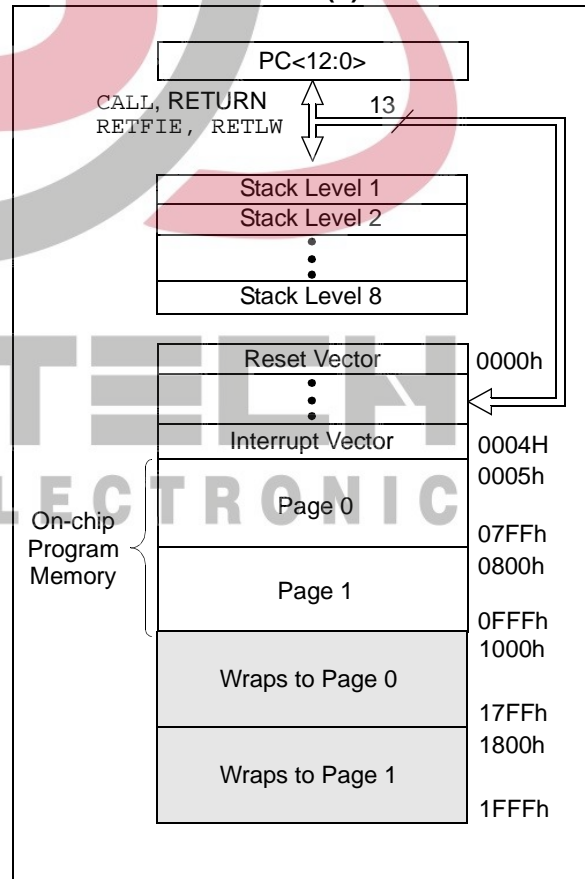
PC<12:0>

CALL, RETURN
RETFIE, RETLW

13

Stack Level 1
Stack Level 2
Stack Level 8

Reset Vector 0000h
Interrupt Vector 0004H

On-chip Program Memory

0005h
Page 0
07FFh
0800h
Page 1
0FFFh
1000h
Wraps to Page 0
17FFh
1800h
Wraps to Page 1
1FFFh

TECH
ELECTRONIC